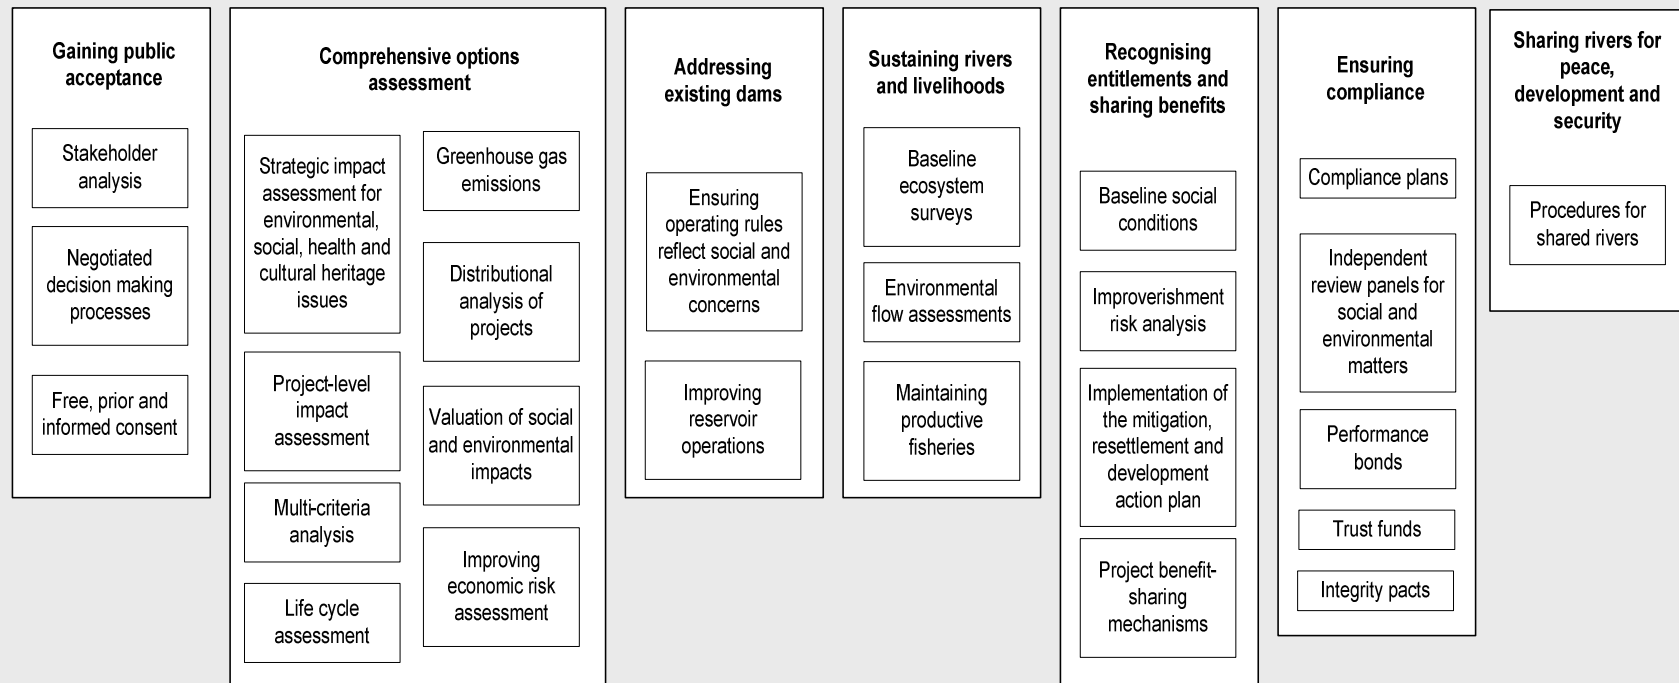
Gaining public acceptance

Stakeholder analysis

Negotiated decision making processes

Free, prior and informed consent

Comprehensive options assessment

Strategic impact assessment for environmental, social, health and cultural heritage issues

Project-level impact assessment

Multi-criteria analysis

Life cycle assessment

Greenhouse gas emissions

Distributional analysis of projects

Valuation of social and environmental impacts

Improving economic risk assessment

Addressing existing dams

Ensuring operating rules reflect social and environmental concerns

Improving reservoir operations

Sustaining rivers and livelihoods

Baseline ecosystem surveys

Environmental flow assessments

Maintaining productive fisheries

Recognising entitlements and sharing benefits

Baseline social conditions

Improverishment risk analysis

Implementation of the mitigation, resettlement and development action plan

Project benefit-sharing mechanisms

Ensuring compliance

Compliance plans

Independent review panels for social and environmental matters

Performance bonds

Trust funds

Integrity pacts

Sharing rivers for peace, development and security

Procedures for shared rivers